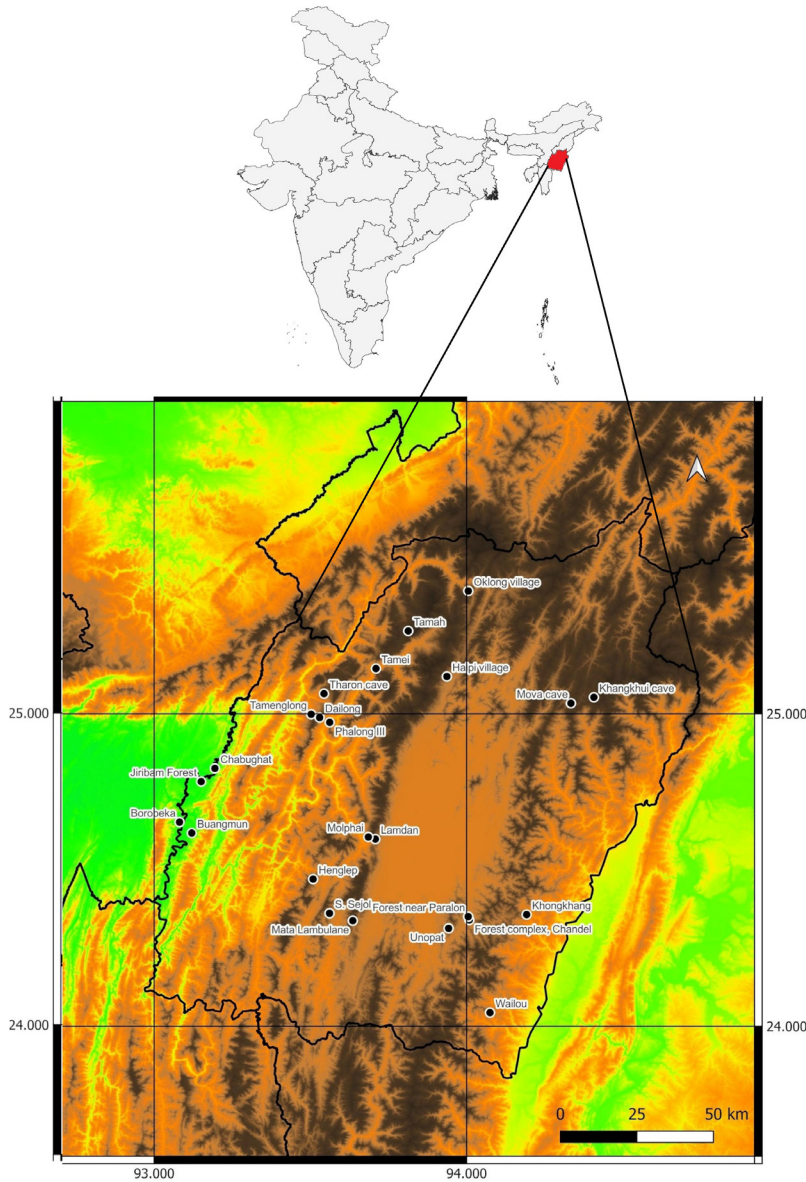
Oklong village
Tamah
Tamei
Haipi village
Tharon cave
Mova cave
Khangkhui cave
Tamenglong
Dailong
Phalong III
25.000
25.000
Chabughat
Jiribam Forest
Borobeka
Buangmun
Molphai
Lamdan
Henglep
S. Sejol
Forest near Paralon
Khongkhang
Mata Lambulane
Unopat
Forest complex, Chandel
Wailou
24.000
24.000
0
25
50 km
93.000
94.000